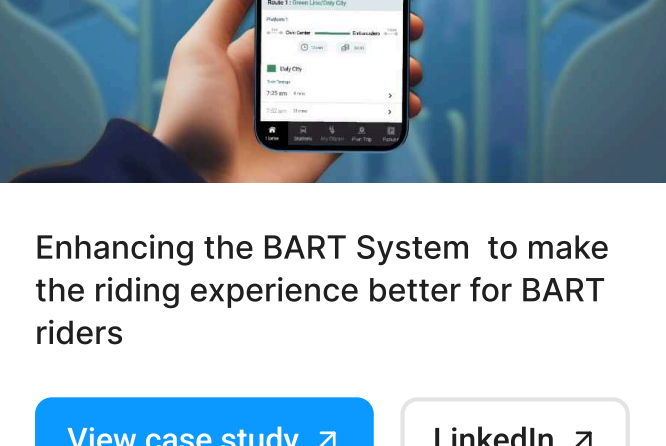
Route 1 : Green Line/Daly City

Platform 1

Civic Center

Embarcadero

Daly City

7:25 am

Home

Stations

My Places

Plan Trip

Enhancing the BART System  to make the riding experience better for BART riders

View case study ↗

LinkedIn ↗